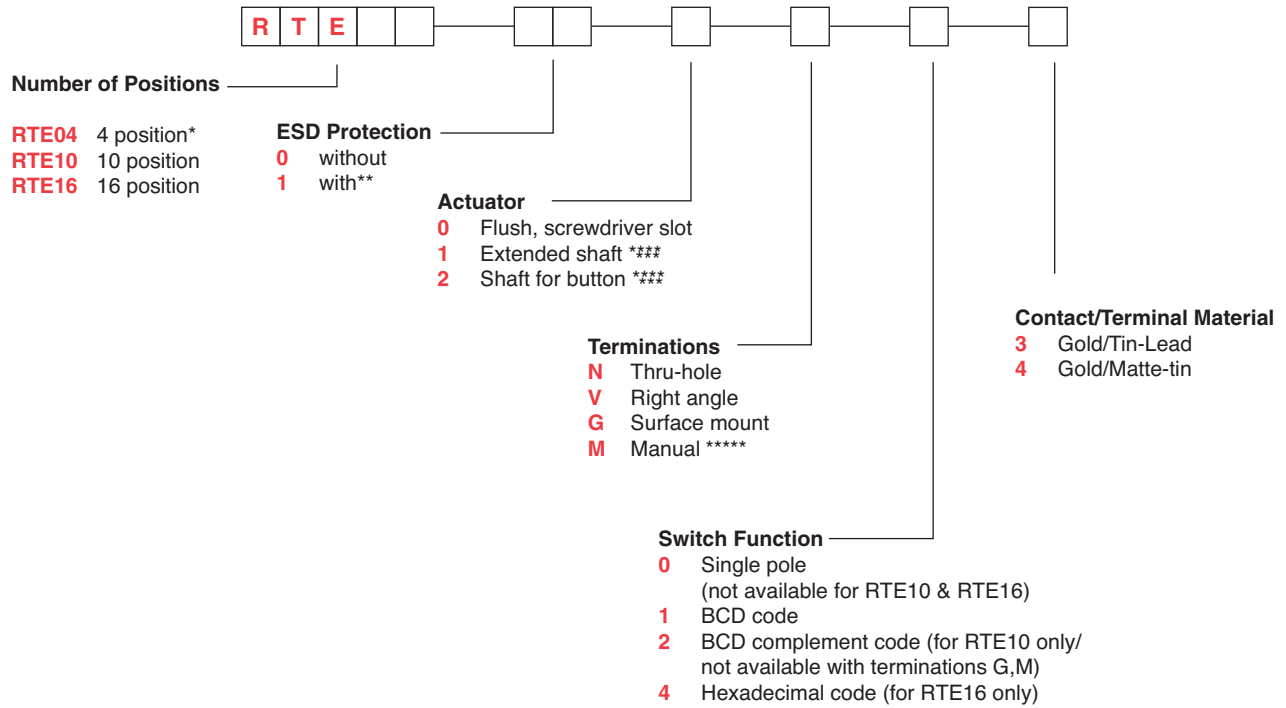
R T E

Number of Positions

RTE04 4 position*
RTE10 10 position
RTE16 16 position

ESD Protection
0 without
1 with**

Actuator
0 Flush, screwdriver slot
1 Extended shaft ****
2 Shaft for button ****

Terminations
N Thru-hole
V Right angle
G Surface mount
M Manual *****

Switch Function
0 Single pole (not available for RTE10 & RTE16)
1 BCD code
2 BCD complement code (for RTE10 only/ not available with terminations G,M)
4 Hexadecimal code (for RTE16 only)

Contact/Terminal Material
3 Gold/Tin-Lead
4 Gold/Matte-tin